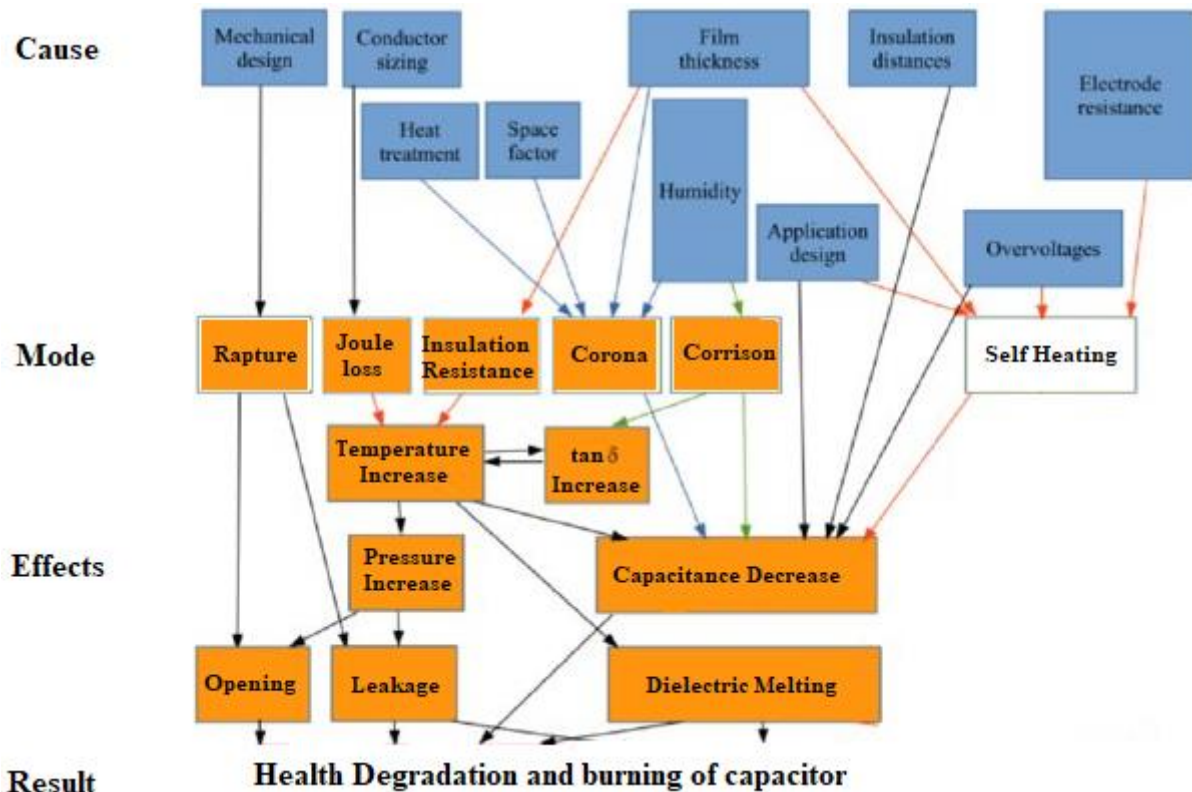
Cause

Mechanical design

Conductor sizing

Film thickness

Insulation distances

Electrode resistance

Heat treatment

Space factor

Humidity

Application design

Overvoltages

Mode

Rapture

Joule loss

Insulation Resistance

Corona

Corrison

Self Heating

Temperature Increase

tan $\delta$ Increase

Effects

Pressure Increase

Capacitance Decrease

Opening

Leakage

Dielectric Melting

Result

Health Degradation and burning of capacitor